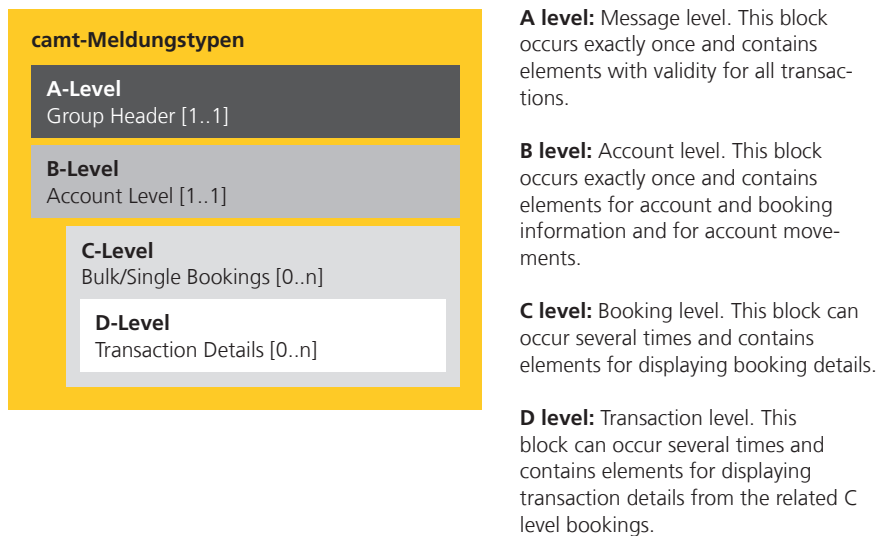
camt-Meldungstypen

A-Level
Group Header [1..1]

B-Level
Account Level [1..1]

C-Level
Bulk/Single Bookings [0..n]

D-Level
Transaction Details [0..n]

A level: Message level. This block occurs exactly once and contains elements with validity for all transactions.

B level: Account level. This block occurs exactly once and contains elements for account and booking information and for account movements.

C level: Booking level. This block can occur several times and contains elements for displaying booking details.

D level: Transaction level. This block can occur several times and contains elements for displaying transaction details from the related C level bookings.